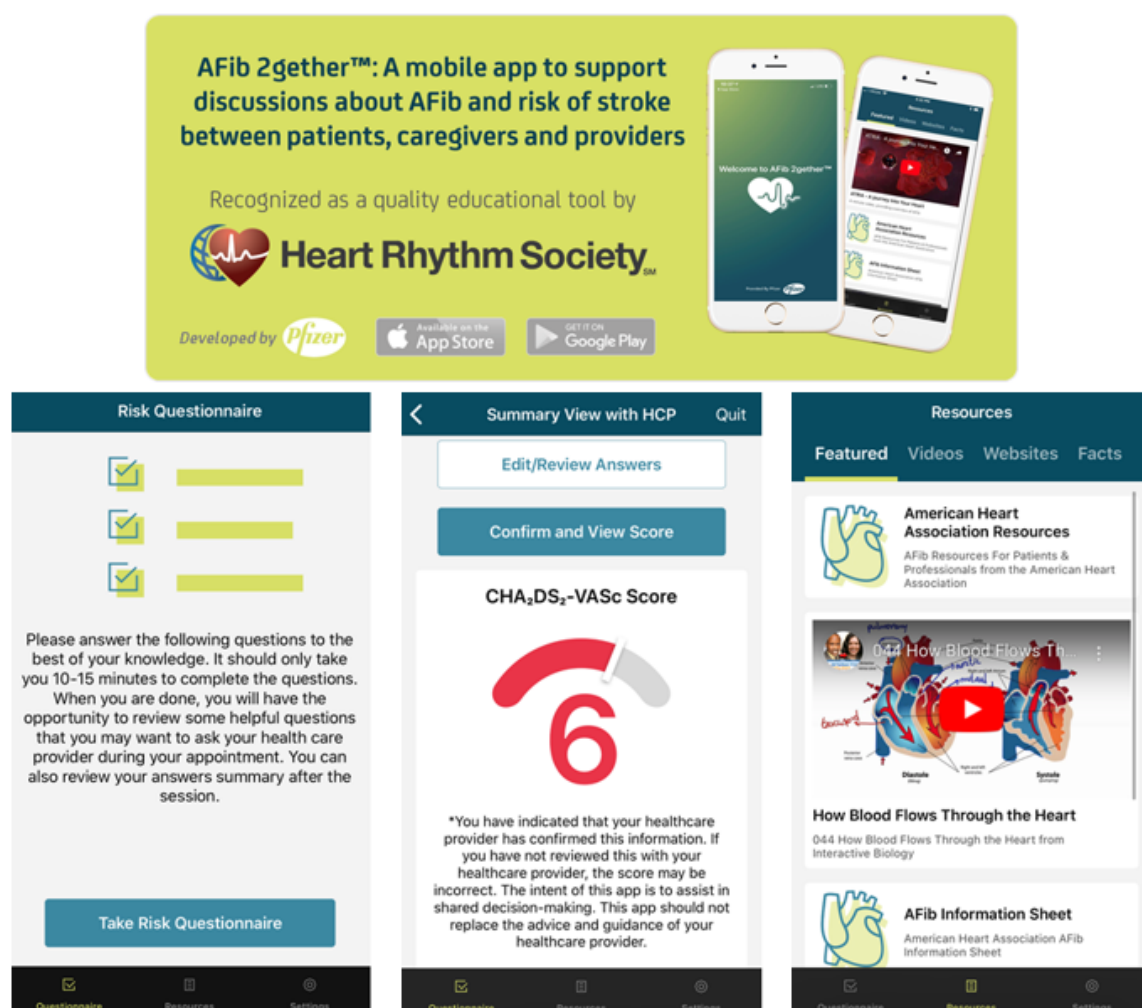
AFib 2gether™: A mobile app to support discussions about AFib and risk of stroke between patients, caregivers and providers

Recognized as a quality educational tool by

Heart Rhythm Society SM

Developed by Pfizer

Available on the App Store

GET IT ON Google Play

Welcome to AFib 2gether™

Resources

Featured Videos Websites Facts

Risk Questionnaire

Please answer the following questions to the best of your knowledge. It should only take you 10-15 minutes to complete the questions. When you are done, you will have the opportunity to review some helpful questions that you may want to ask your health care provider during your appointment. You can also review your answers summary after the session.

Take Risk Questionnaire

Questionnaire Resources Settings

Summary View with HCP Quit

Edit/Review Answers

Confirm and View Score

$CHA_2DS_2$-VASc Score

6

*You have indicated that your healthcare provider has confirmed this information. If you have not reviewed this with your healthcare provider, the score may be incorrect. The intent of this app is to assist in shared decision-making. This app should not replace the advice and guidance of your healthcare provider.

Questionnaire Resources Settings

Resources

Featured Videos Websites Facts

American Heart Association Resources

AFib Resources For Patients & Professionals from the American Heart Association

044 How Blood Flows Th...

Diastole Systole

How Blood Flows Through the Heart

044 How Blood Flows Through the Heart from Interactive Biology

AFib Information Sheet

American Heart Association AFib Information Sheet

Questionnaire Resources Settings